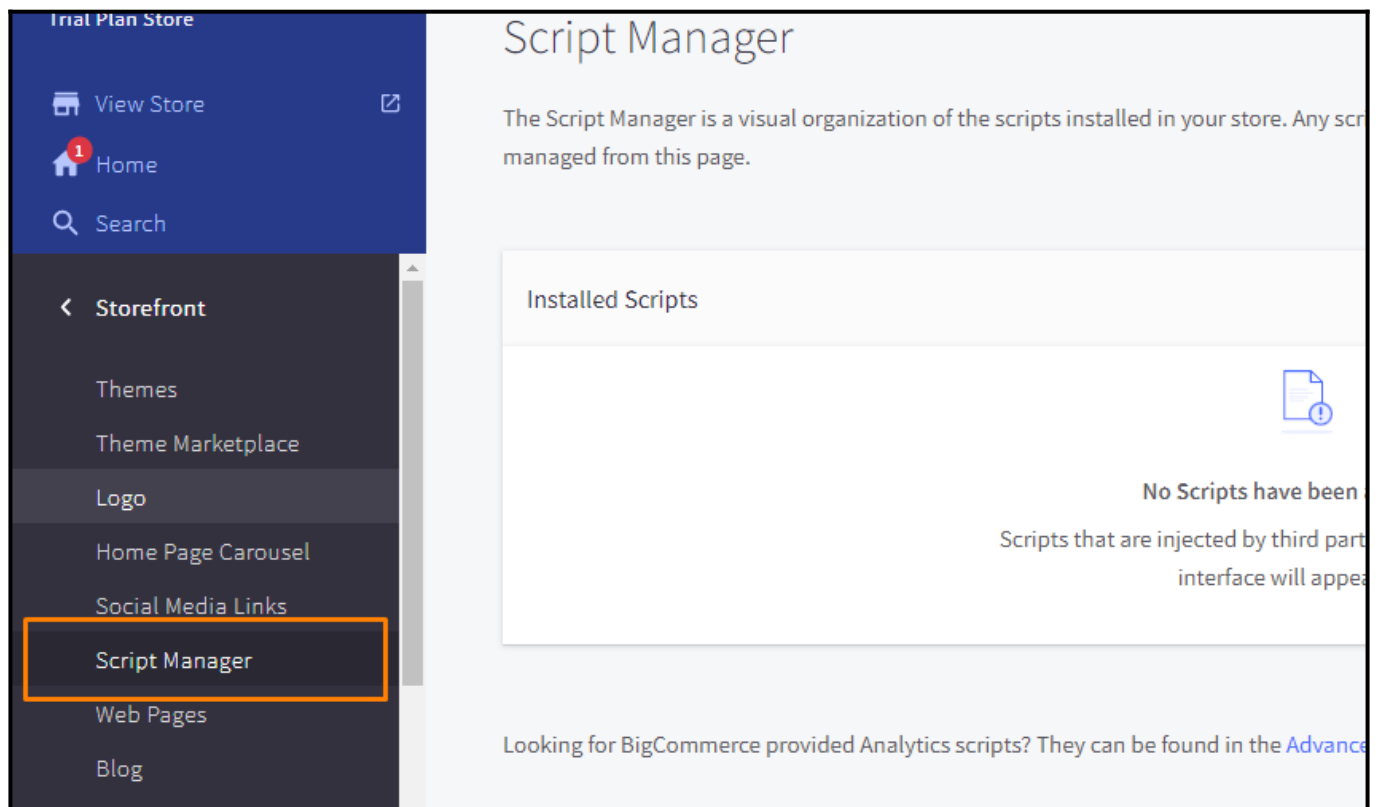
Trial Plan Store

View Store

1

Home

Search

Storefront

Themes

Theme Marketplace

Logo

Home Page Carousel

Social Media Links

Script Manager

Web Pages

Blog

Script Manager

The Script Manager is a visual organization of the scripts installed in your store. Any scr managed from this page.

Installed Scripts

No Scripts have been

Scripts that are injected by third part interface will appea

Looking for BigCommerce provided Analytics scripts? They can be found in the Advance